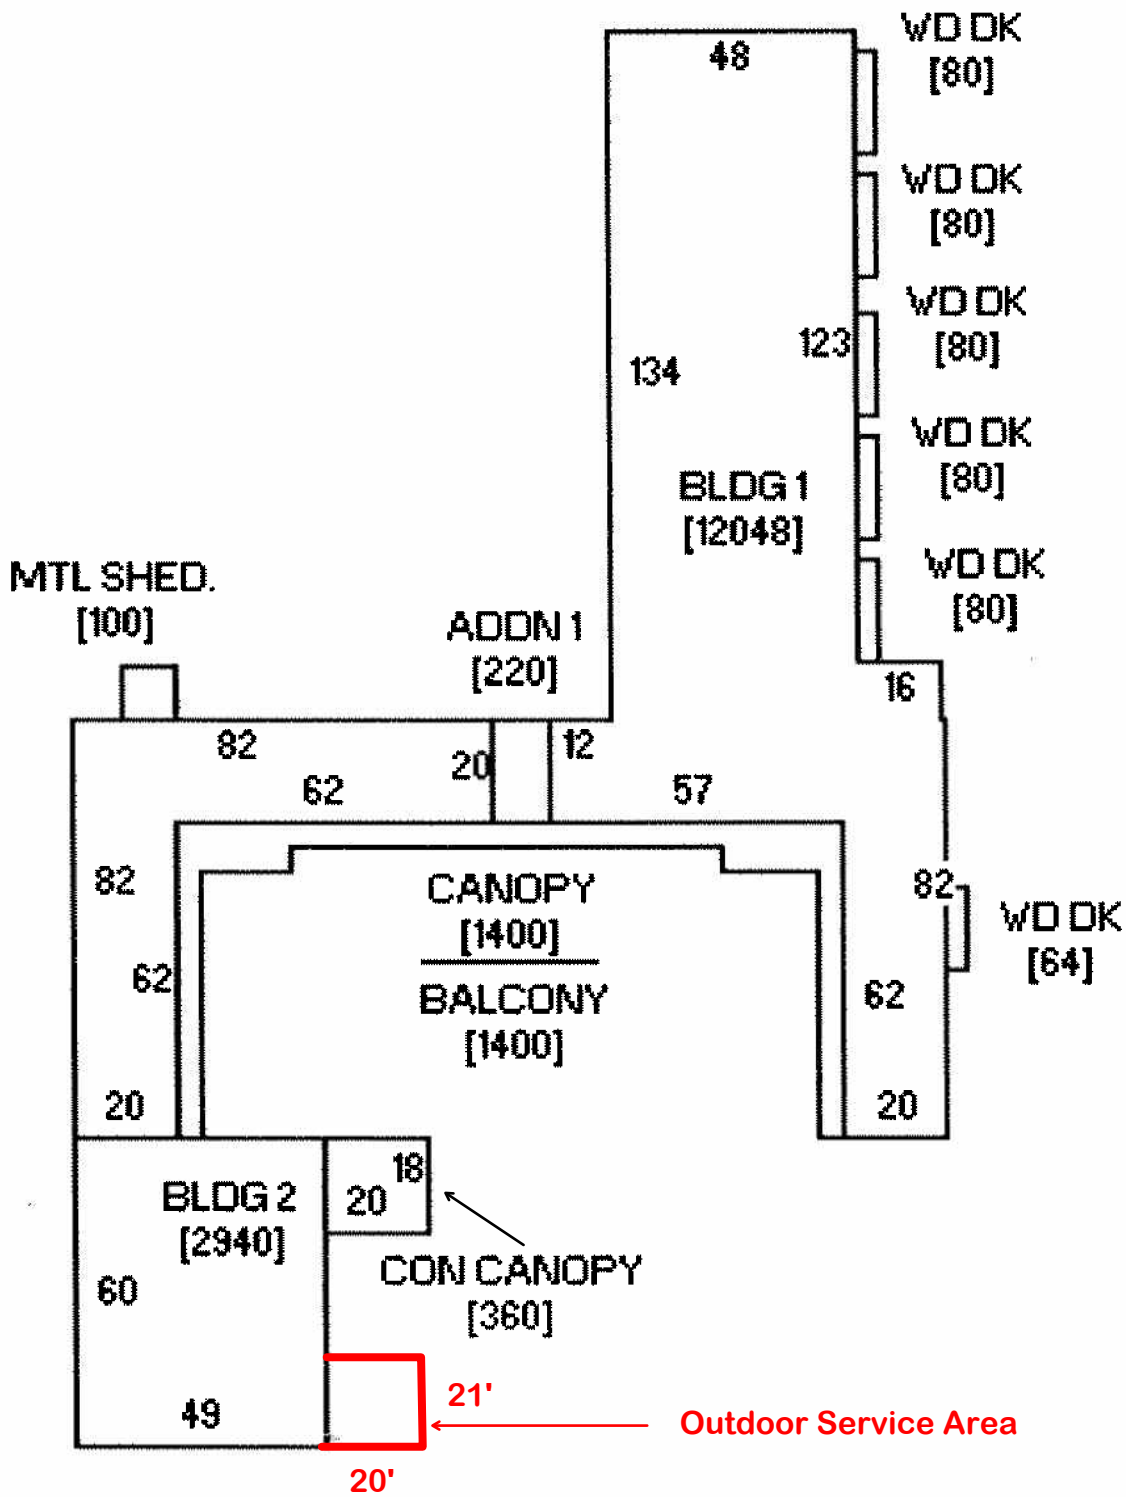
48

WD DK
[80]

WD DK
[80]

WD DK
[80]

123

134

WD DK
[80]

BLDG 1
[12048]

WD DK
[80]

MTL SHED.
[100]

ADDN 1
[220]

16

82

20

12

62

57

82

CANOPY
[1400]

82

WD DK
[64]

BALCONY
[1400]

62

62

20

20

BLDG 2
[2940]

18

20

CON CANOPY
[360]

60

21'

49

Outdoor Service Area

20'